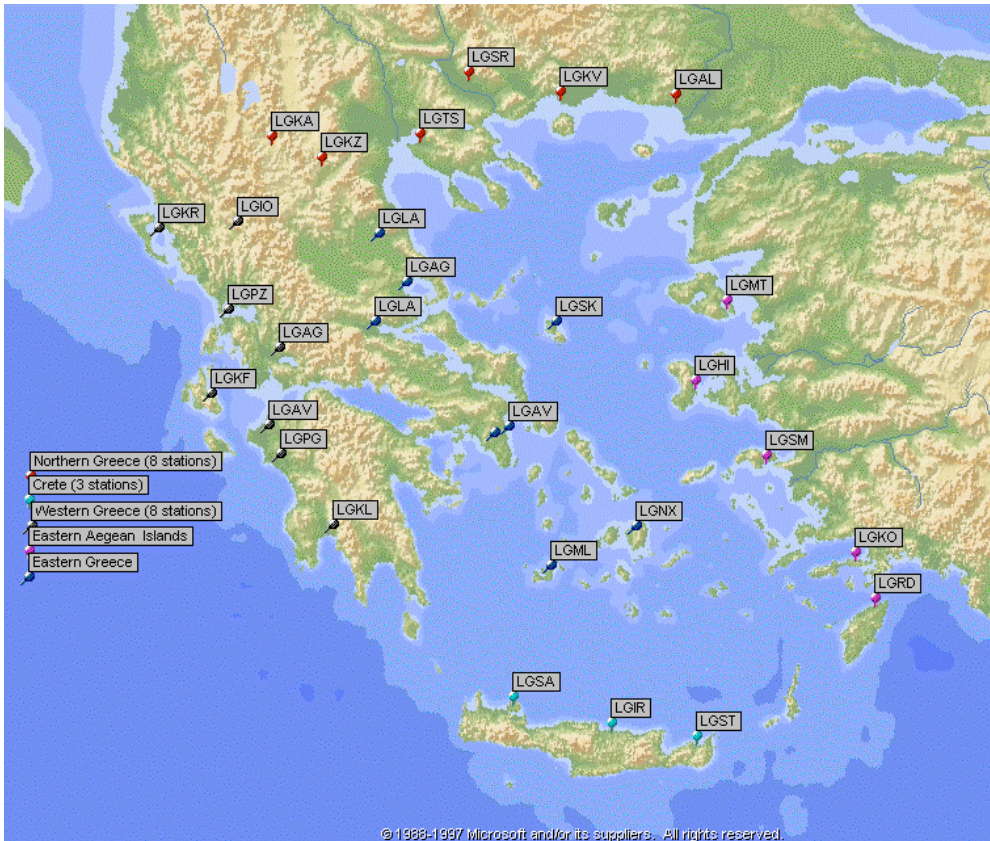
LGSR
LGKV
LGAL
LGKA
LGTS
LGKZ
LGKR
LGIO
LGLA
LGAG
LGPZ
LGLA
LGSK
LGMT
LGAG
LGHI
LGKF
LGAV
LGAV
LGPG
LGSM
Northern Greece (8 stations)
Crete (3 stations)
Western Greece (8 stations)
Eastern Aegean Islands
Eastern Greece
LGKL
LGNX
LGML
LGKO
LGRD
LGSA
LGIR
LGST
© 1988-1997 Microsoft and/or its suppliers. All rights reserved.